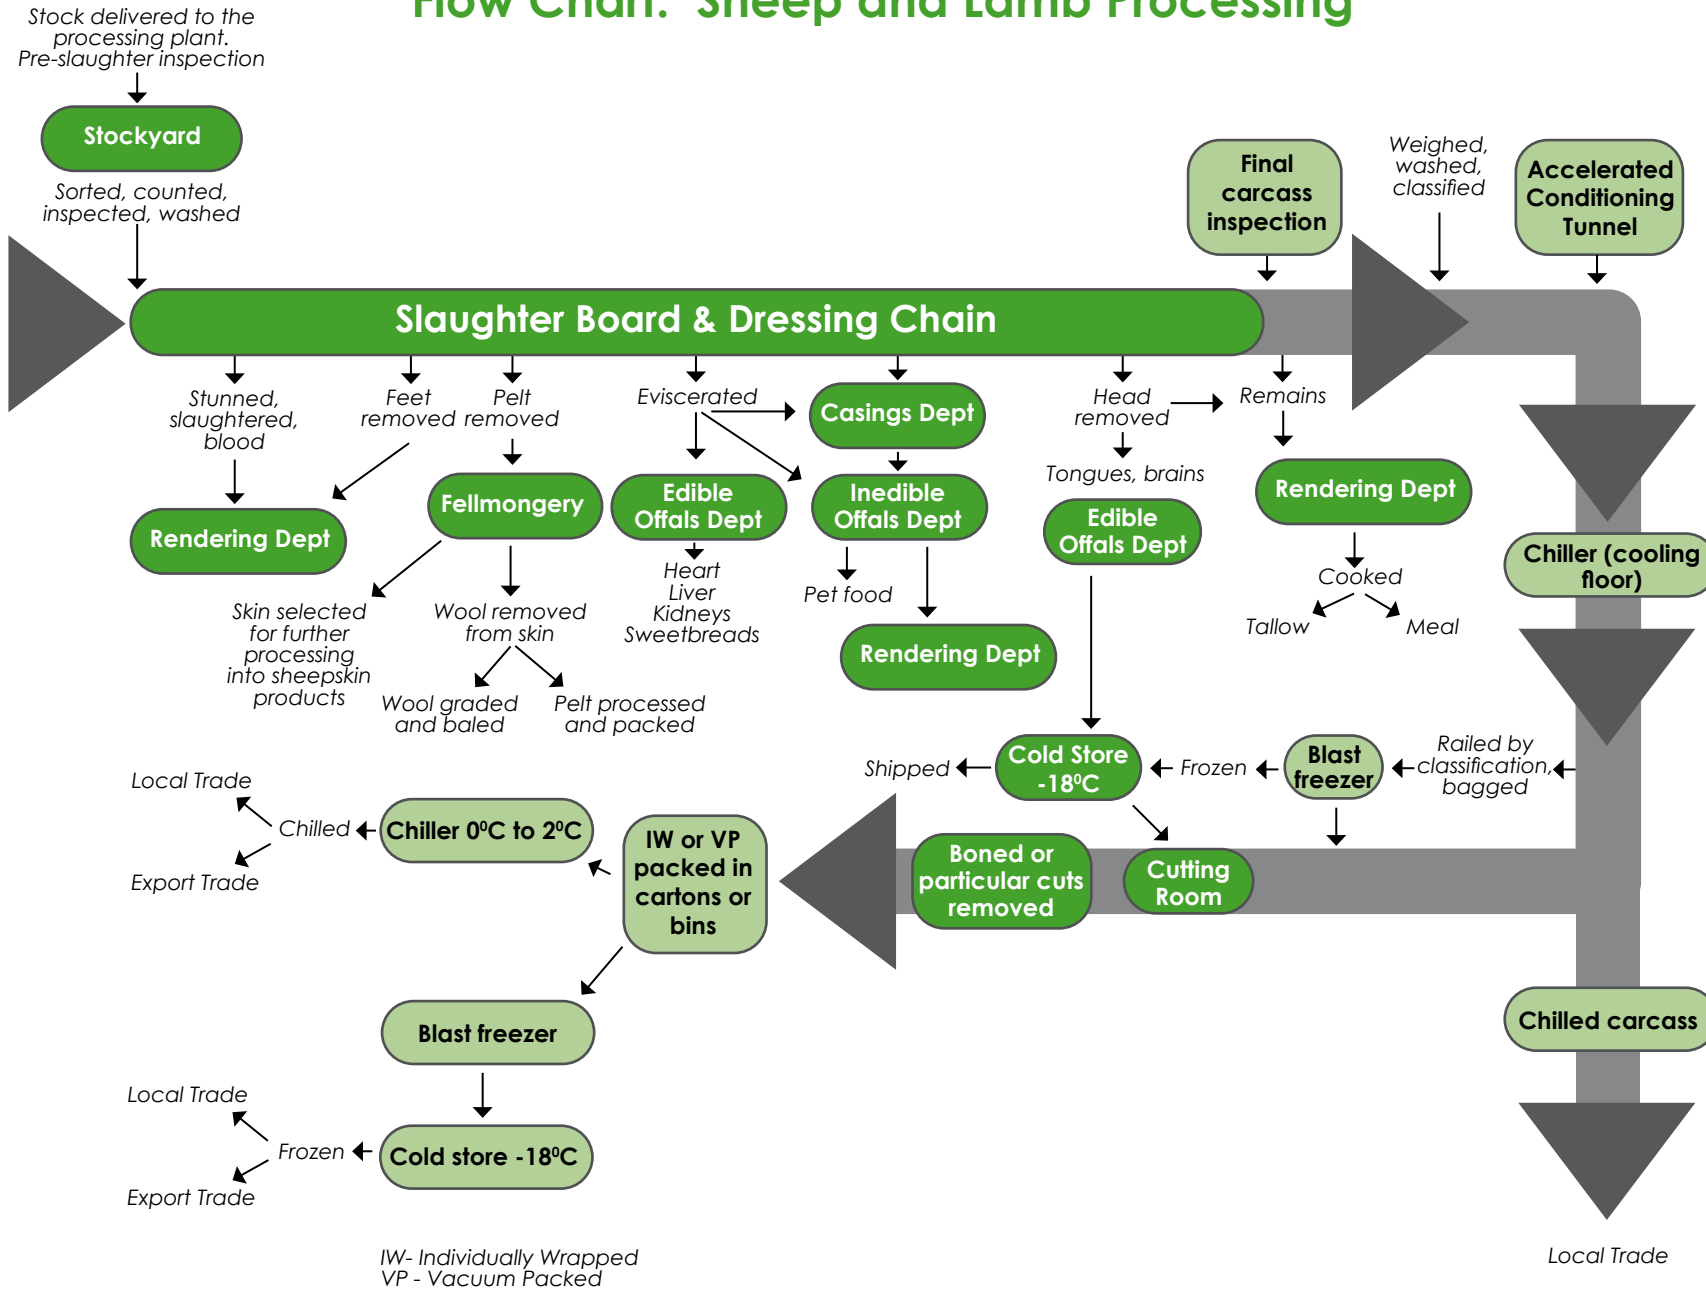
Flow Chart: Sheep and Lamb Processing

Stock delivered to the processing plant. Pre-slaughter inspection

Stockyard

Sorted, counted, inspected, washed

Final carcass inspection

Weighed, washed, classified

Accelerated Conditioning Tunnel

Slaughter Board & Dressing Chain

Stunned, slaughtered, blood

Feet removed

Pelt removed

Eviscerated

Casings Dept

Head removed

Remains

Rendering Dept

Fellmongery

Edible Offals Dept

Inedible Offals Dept

Tongues, brains

Edible Offals Dept

Rendering Dept

Heart Liver Kidneys Sweetbreads

Pet food

Cooked

Tallow

Meal

Chiller (cooling floor)

Skin selected for further processing into sheepskin products

Wool removed from skin

Wool graded and baled

Pelt processed and packed

Rendering Dept

Cold Store -18°C

Shipped

Frozen

Blast freezer

Railed by classification, bagged

Local Trade

Chilled

Chiller 0°C to 2°C

Export Trade

IW or VP packed in cartons or bins

Boned or particular cuts removed

Cutting Room

Chilled carcass

Blast freezer

Local Trade

Frozen

Cold store -18°C

Export Trade

IW- Individually Wrapped
VP - Vacuum Packed

Local Trade